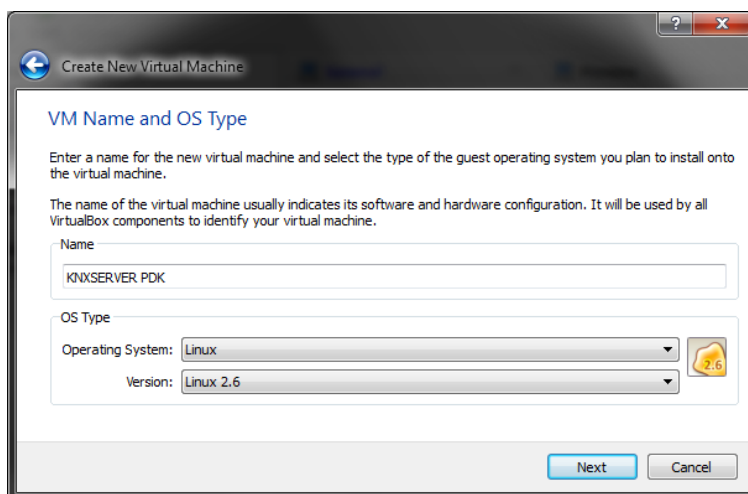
?
X
Create New Virtual Machine

VM Name and OS Type

Enter a name for the new virtual machine and select the type of the guest operating system you plan to install onto the virtual machine.

The name of the virtual machine usually indicates its software and hardware configuration. It will be used by all VirtualBox components to identify your virtual machine.

Name

KNXSERVER PDK

OS Type

Operating System: Linux

Version: Linux 2.6

2.6

Next

Cancel